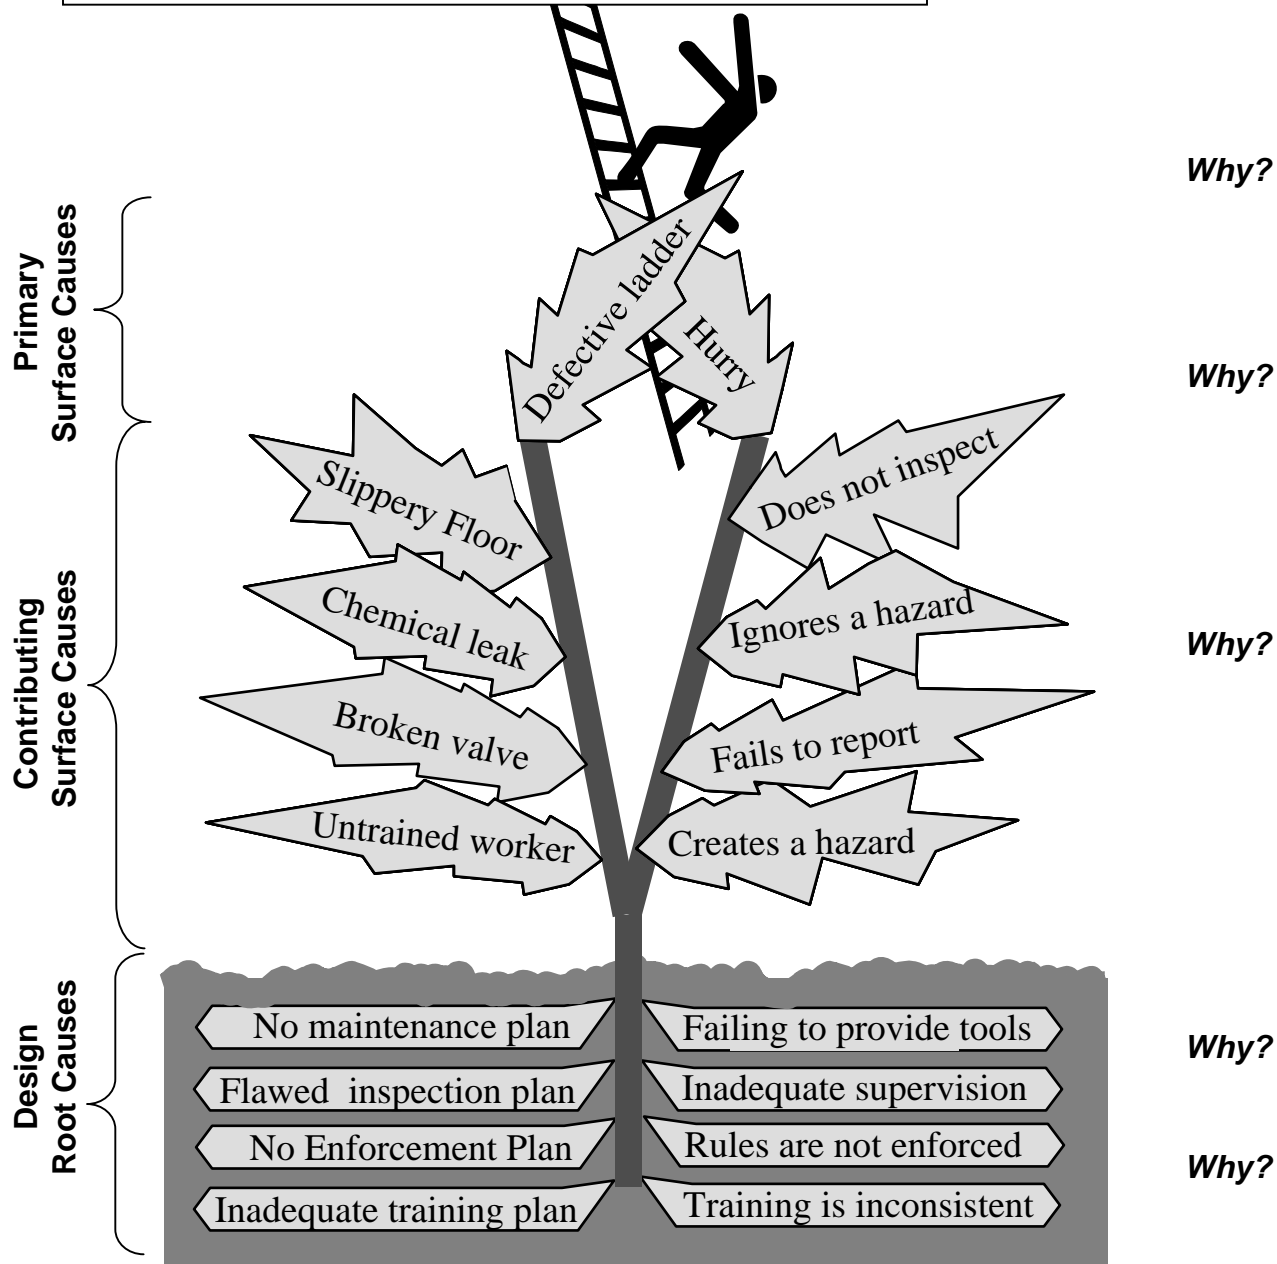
Primary Surface Causes

Contributing Surface Causes

Design Root Causes

Why?

Why?

Why?

Why?

Why?

Defective ladder

Hurry

Slippery Floor

Does not inspect

Chemical leak

Ignores a hazard

Broken valve

Fails to report

Untrained worker

Creates a hazard

No maintenance plan

Failing to provide tools

Flawed inspection plan

Inadequate supervision

No Enforcement Plan

Rules are not enforced

Inadequate training plan

Training is inconsistent